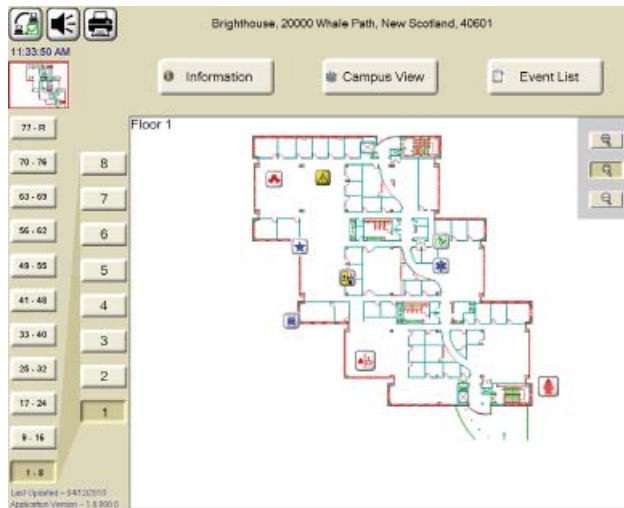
Brighthouse, 20000 Whale Path, New Scotland, 40601

11:33:50 AM

Information

Campus View

Event List

Floor 1

77 - R
70 - 76
63 - 69
56 - 62
49 - 55
41 - 48
33 - 40
25 - 32
17 - 24
9 - 16
1 - 8

8
7
6
5
4
3
2
1

Last Updated – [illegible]
Application Version – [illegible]